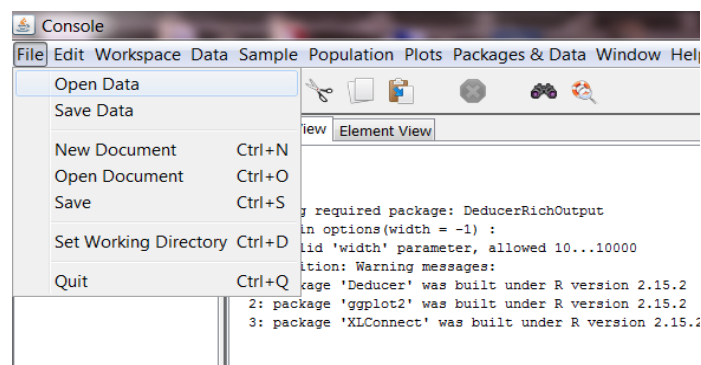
Console

File Edit Workspace Data Sample Population Plots Packages & Data Window Help

Open Data
Save Data

New Document Ctrl+N
Open Document Ctrl+O
Save Ctrl+S

Set Working Directory Ctrl+D

Quit Ctrl+Q

iew Element View

g required package: DeducerRichOutput
in options(width = -1) :
lid 'width' parameter, allowed 10...10000
ition: Warning messages:
kage 'Deducer' was built under R version 2.15.2
2: package 'ggplot2' was built under R version 2.15.2
3: package 'XLConnect' was built under R version 2.15.2